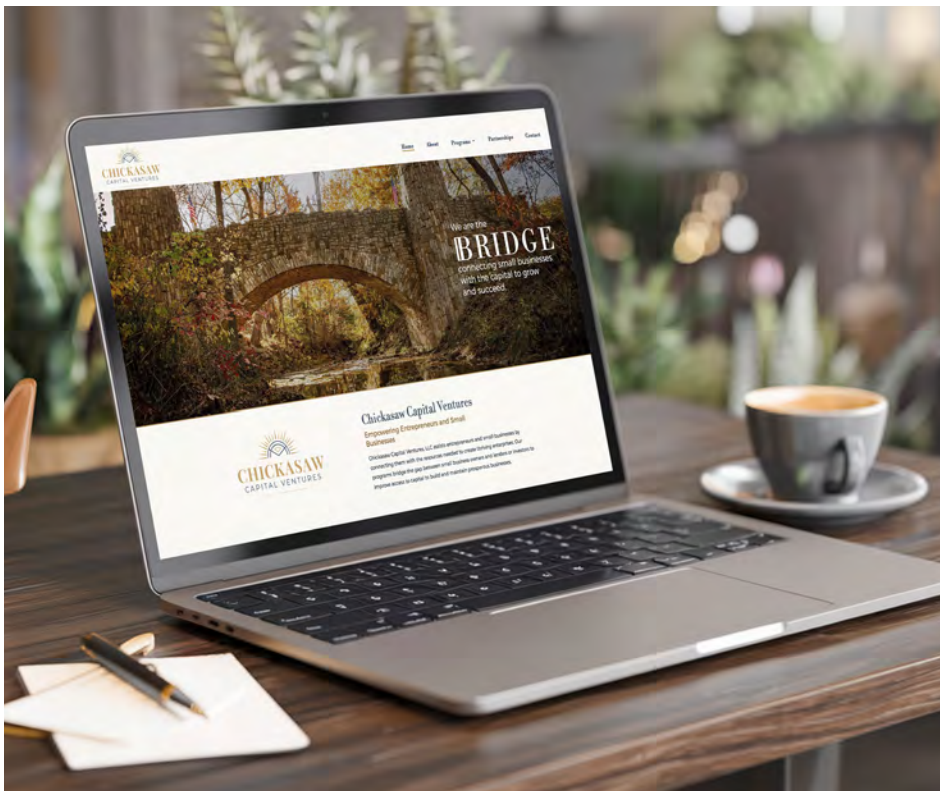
CHICKASAW
CAPITAL VENTURES

Home About Programs Partnerships Contact

We are the
BRIDGE
connecting small businesses with the capital to grow and succeed.

CHICKASAW
CAPITAL VENTURES

Chickasaw Capital Ventures

Empowering Entrepreneurs and Small Businesses

Chickasaw Capital Ventures, LLC assists entrepreneurs and small businesses by connecting them with the resources needed to create thriving enterprises. Our programs bridge the gap between small business owners and lenders or investors to improve access to capital to build and maintain prosperous businesses.